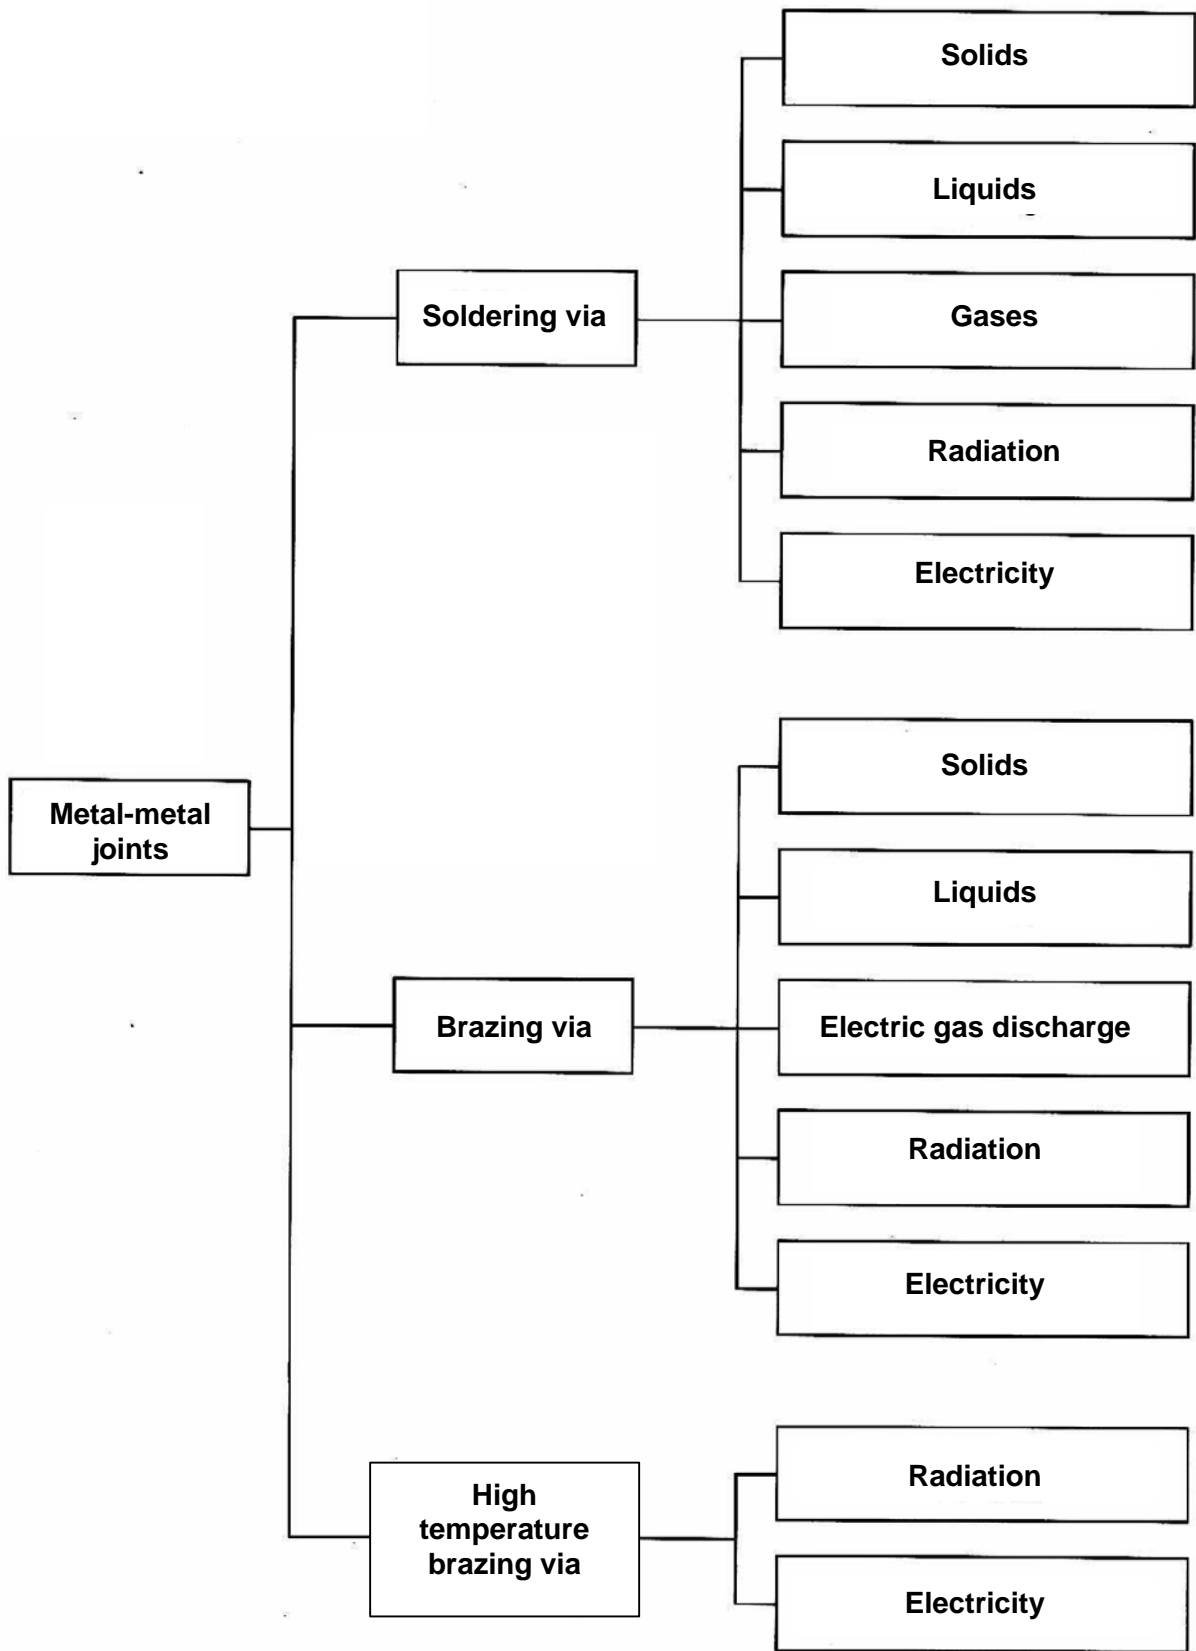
Metal-metal joints

Soldering via

Solids

Liquids

Gases

Radiation

Electricity

Brazing via

Solids

Liquids

Electric gas discharge

Radiation

Electricity

High temperature brazing via

Radiation

Electricity